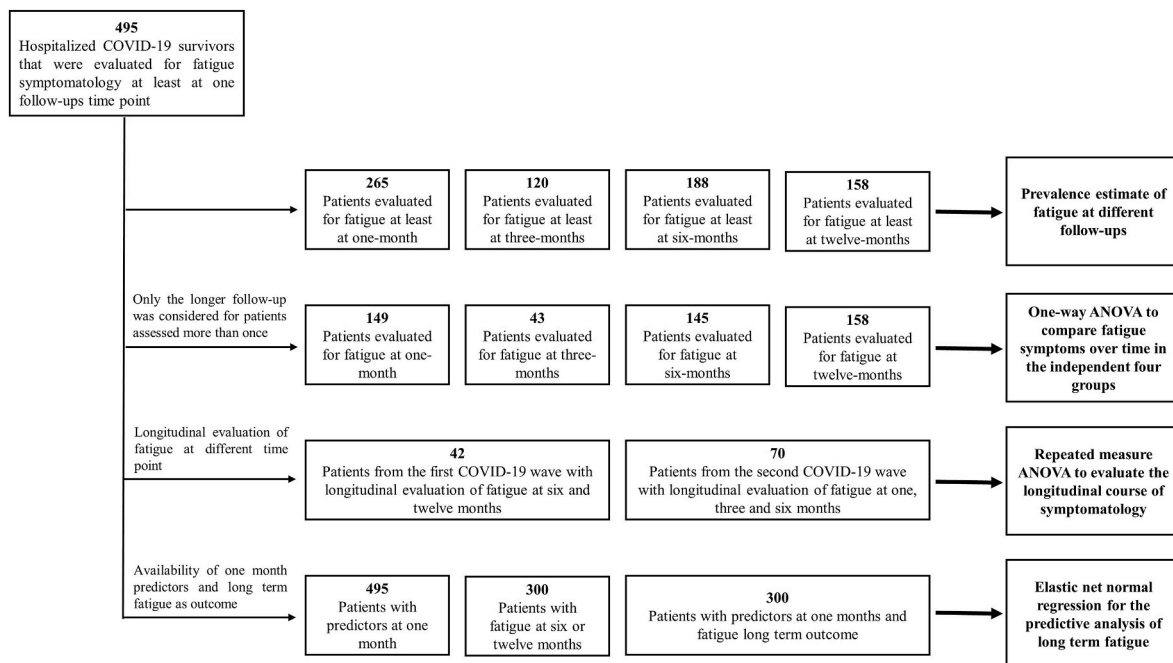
495
Hospitalized COVID-19 survivors that were evaluated for fatigue symptomatology at least at one follow-ups time point

265
Patients evaluated for fatigue at least at one-month

120
Patients evaluated for fatigue at least at three-months

188
Patients evaluated for fatigue at least at six-months

158
Patients evaluated for fatigue at least at twelve-months

Prevalence estimate of fatigue at different follow-ups

Only the longer follow-up was considered for patients assessed more than once

149
Patients evaluated for fatigue at one-month

43
Patients evaluated for fatigue at three-months

145
Patients evaluated for fatigue at six-months

158
Patients evaluated for fatigue at twelve-months

One-way ANOVA to compare fatigue symptoms over time in the independent four groups

Longitudinal evaluation of fatigue at different time point

42
Patients from the first COVID-19 wave with longitudinal evaluation of fatigue at six and twelve months

70
Patients from the second COVID-19 wave with longitudinal evaluation of fatigue at one, three and six months

Repeated measure ANOVA to evaluate the longitudinal course of symptomatology

Availability of one month predictors and long term fatigue as outcome

495
Patients with predictors at one month

300
Patients with fatigue at six or twelve months

300
Patients with predictors at one months and fatigue long term outcome

Elastic net normal regression for the predictive analysis of long term fatigue